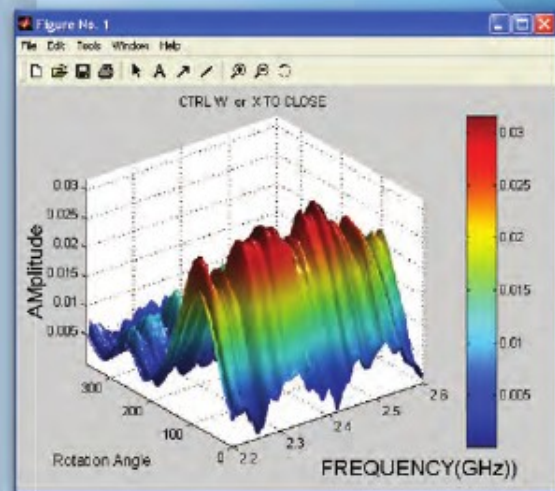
Figure No. 1

File Edit Tools Window Help

CTRL W or X TO CLOSE

AMplitude

0.03
0.025
0.02
0.015
0.01
0.005

300
200
100
0

Rotation Angle

2.2
2.3
2.4
2.5
2.6

FREQUENCY(GHz))

0.03
0.025
0.02
0.015
0.01
0.005